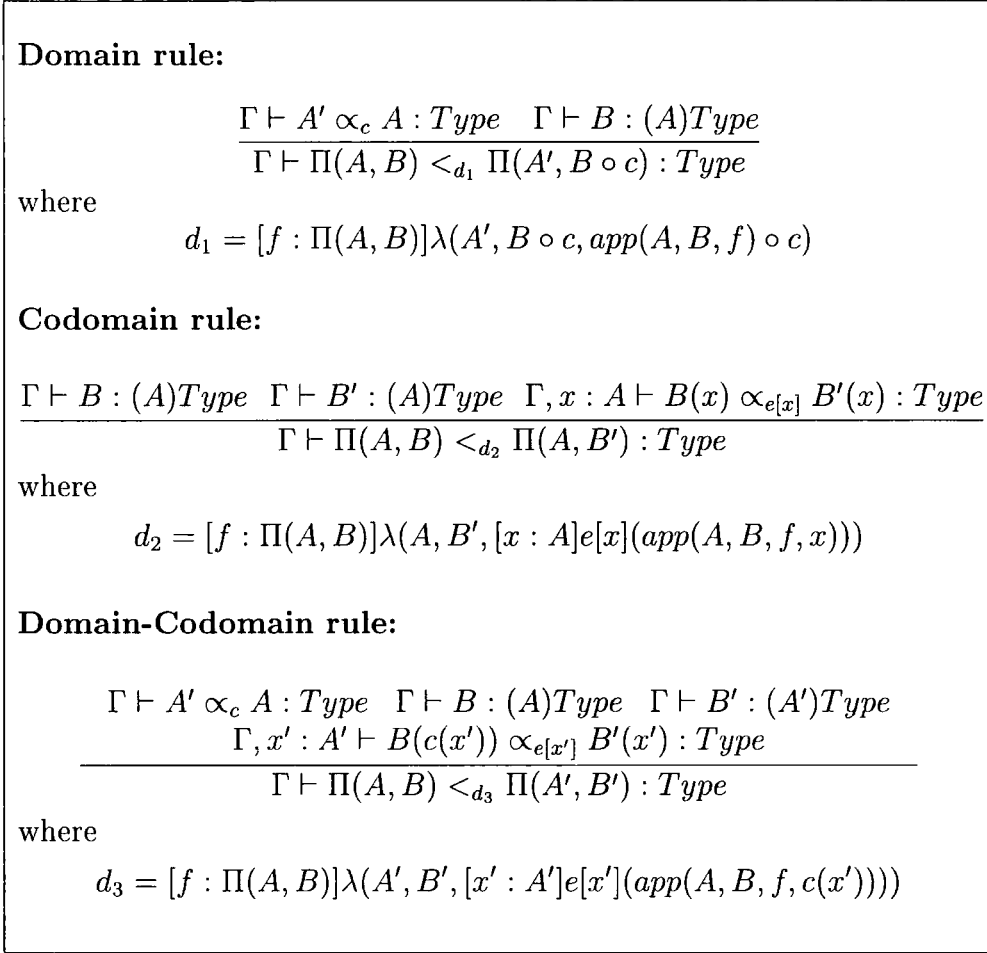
**Domain rule:**

$$\frac{\Gamma \vdash A' \propto_c A : Type \quad \Gamma \vdash B : (A)Type}{\Gamma \vdash \Pi(A, B) <_{d_1} \Pi(A', B \circ c) : Type}$$

where

$$d_1 = [f : \Pi(A, B)]\lambda(A', B \circ c, app(A, B, f) \circ c)$$

**Codomain rule:**

$$\frac{\Gamma \vdash B : (A)Type \quad \Gamma \vdash B' : (A)Type \quad \Gamma, x : A \vdash B(x) \propto_{e[x]} B'(x) : Type}{\Gamma \vdash \Pi(A, B) <_{d_2} \Pi(A, B') : Type}$$

where

$$d_2 = [f : \Pi(A, B)]\lambda(A, B', [x : A]e[x](app(A, B, f, x)))$$

**Domain-Codomain rule:**

$$\frac{\begin{array}{c}\Gamma \vdash A' \propto_c A : Type \quad \Gamma \vdash B : (A)Type \quad \Gamma \vdash B' : (A')Type \\ \Gamma, x' : A' \vdash B(c(x')) \propto_{e[x']} B'(x') : Type\end{array}}{\Gamma \vdash \Pi(A, B) <_{d_3} \Pi(A', B') : Type}$$

where

$$d_3 = [f : \Pi(A, B)]\lambda(A', B', [x' : A']e[x'](app(A, B, f, c(x'))))$$